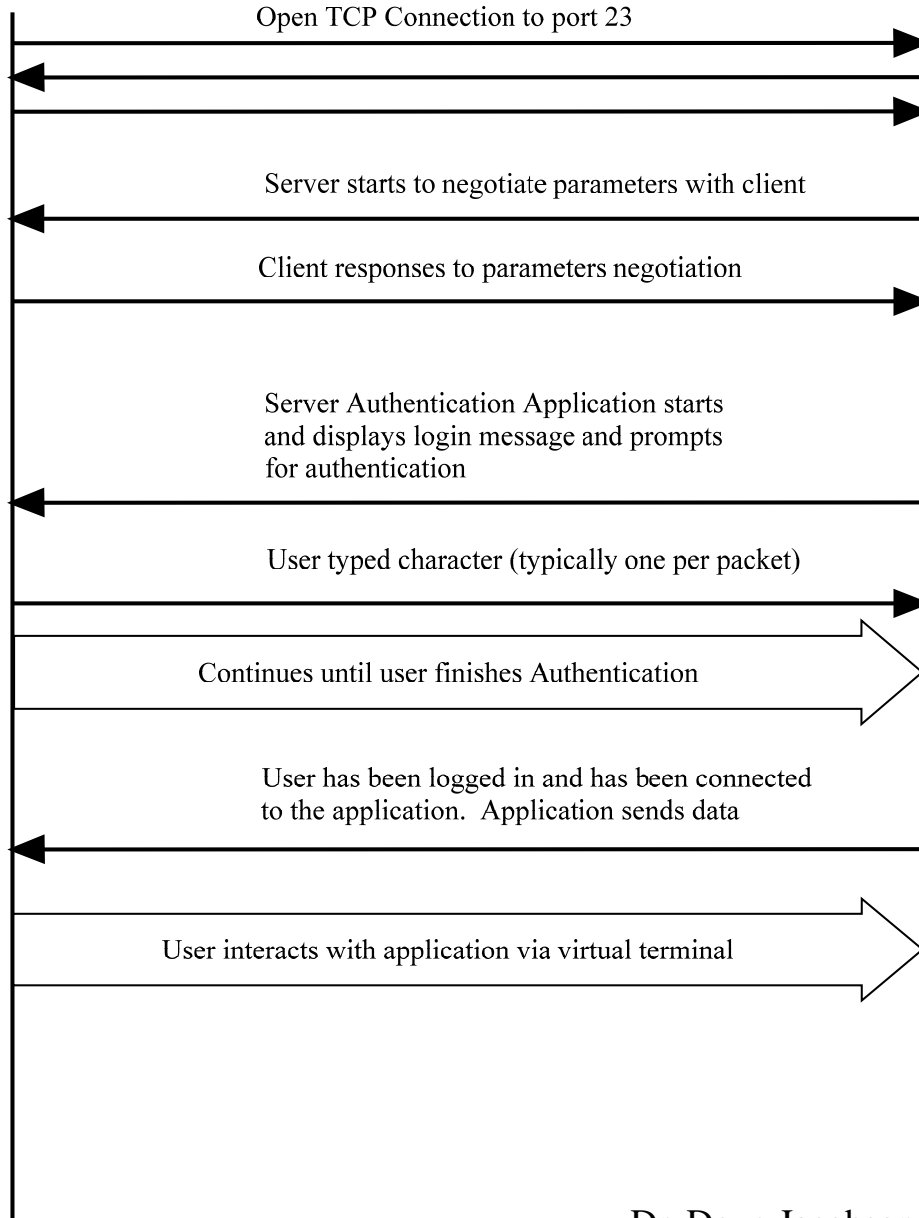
Open TCP Connection to port 23

Server starts to negotiate parameters with client

Client responses to parameters negotiation

Server Authentication Application starts and displays login message and prompts for authentication

User typed character (typically one per packet)

Continues until user finishes Authentication

User has been logged in and has been connected to the application. Application sends data

User interacts with application via virtual terminal

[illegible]